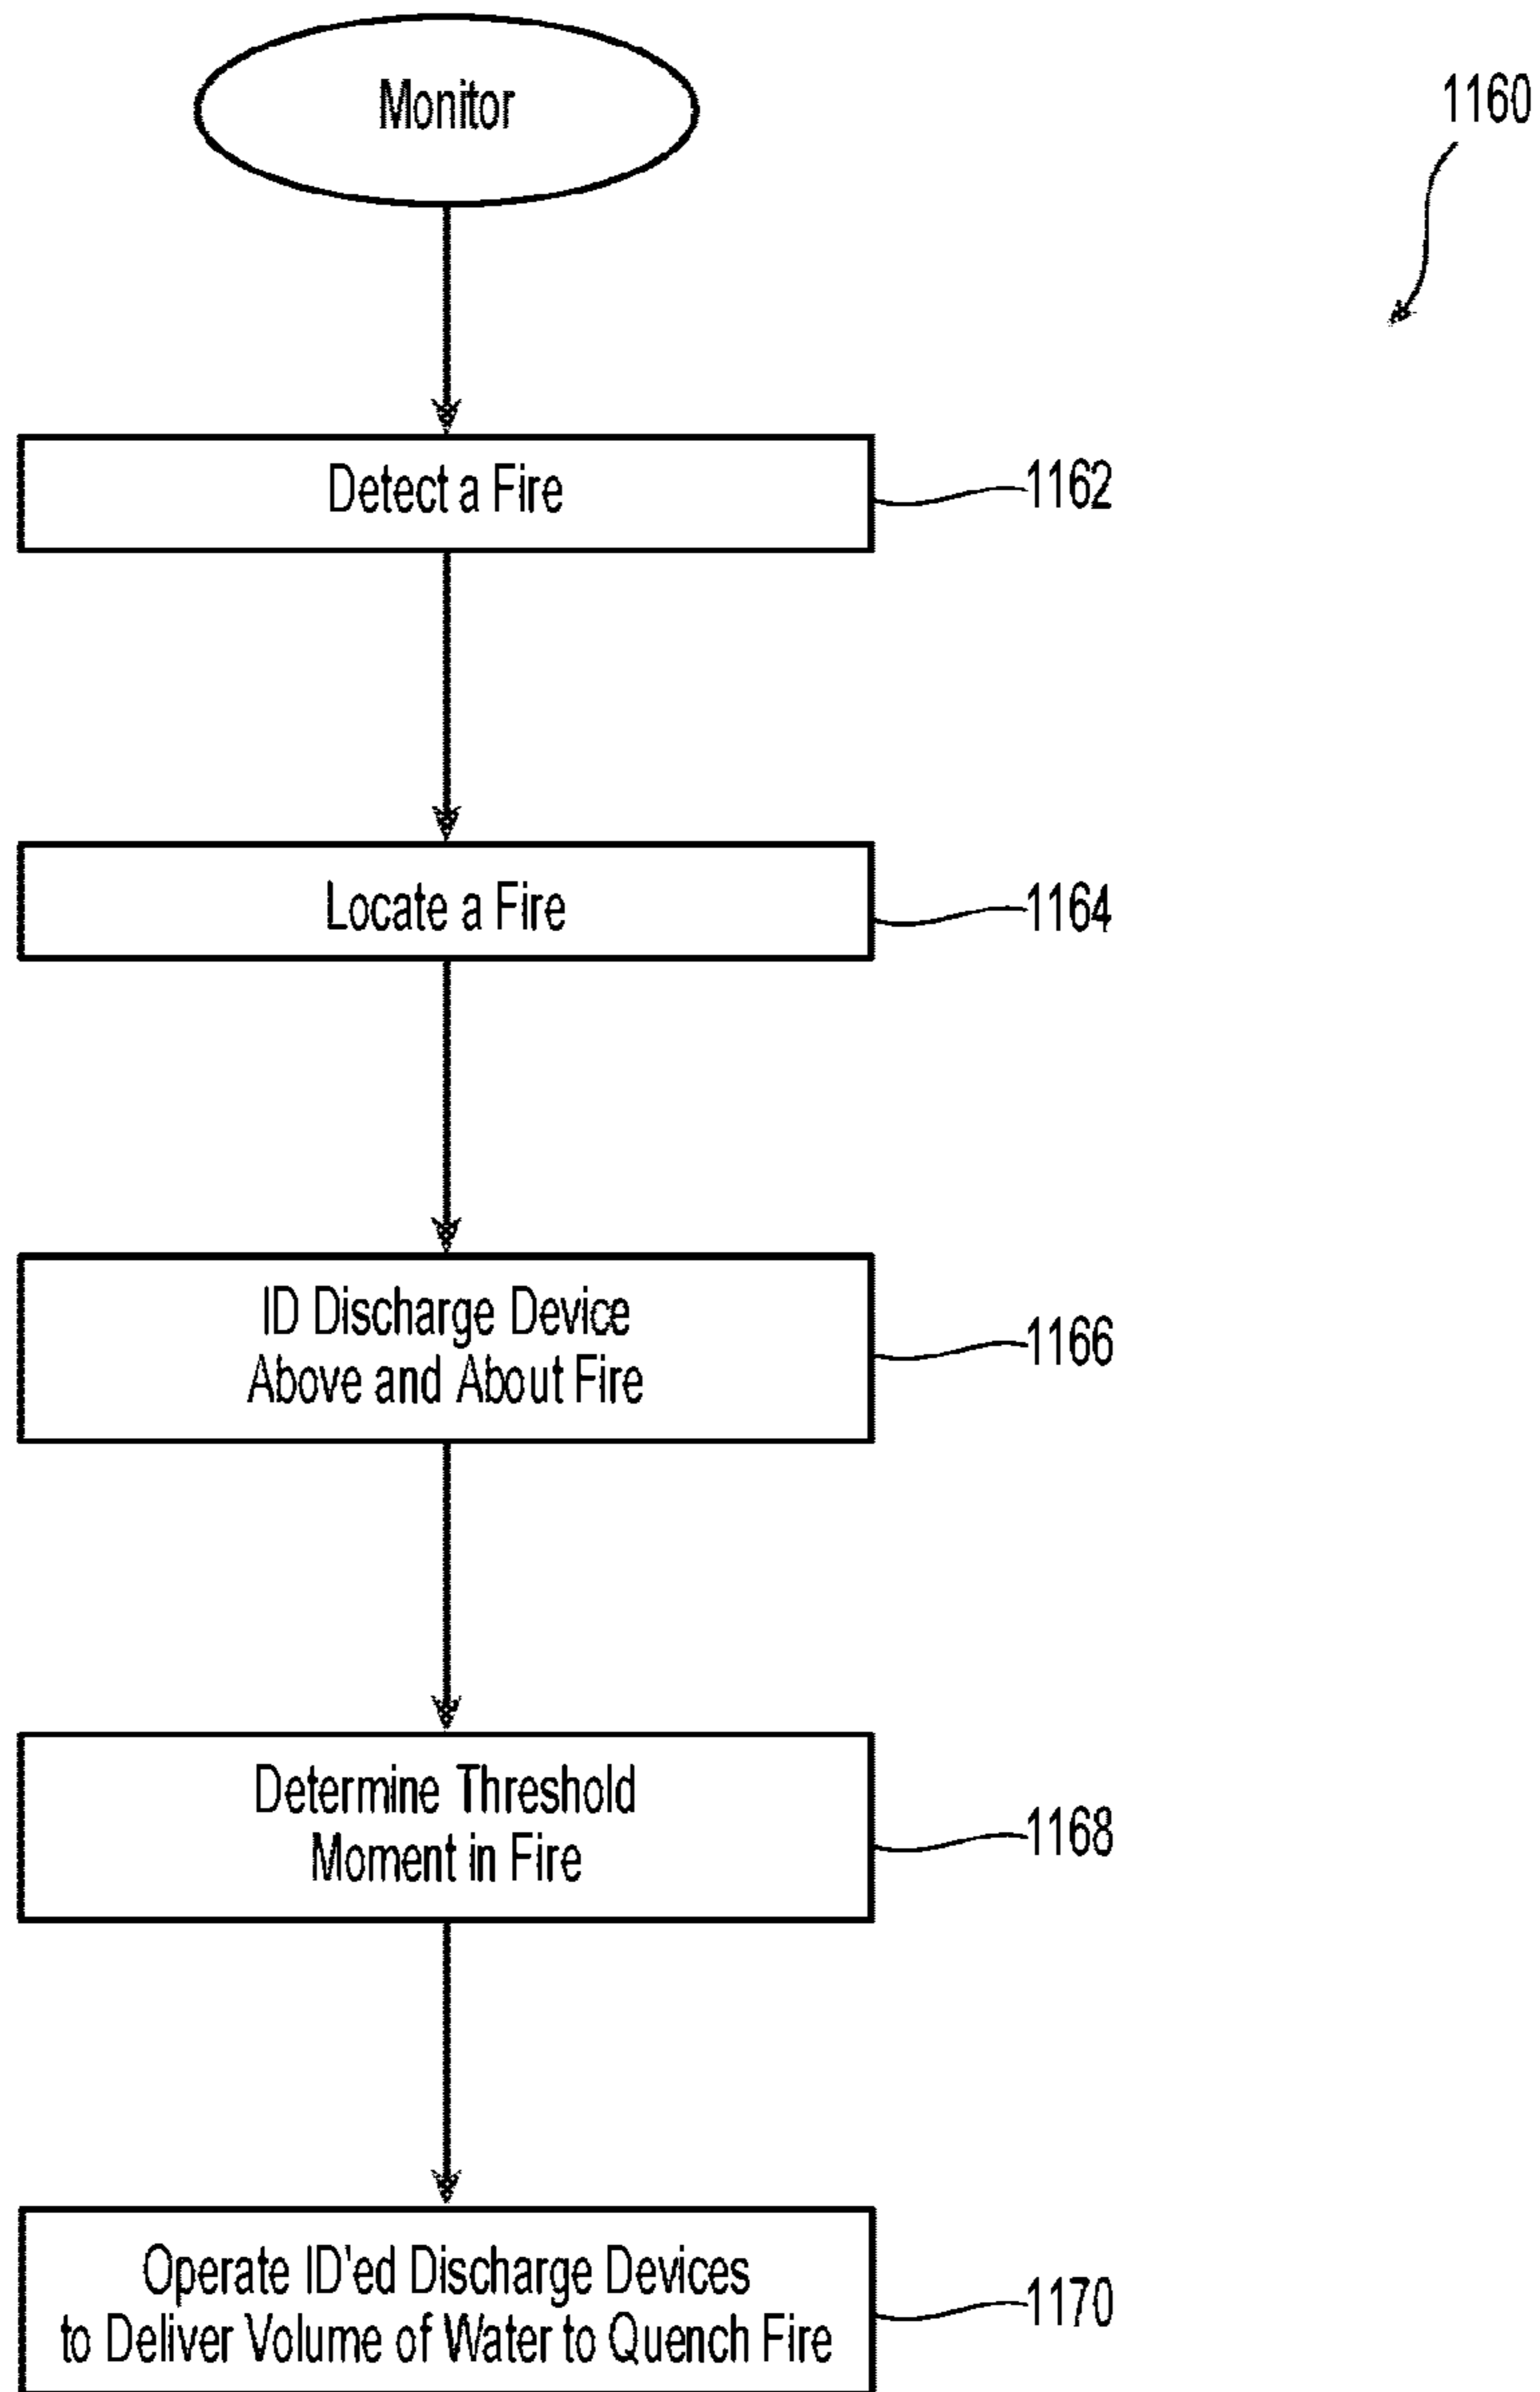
1160

Monitor

Detect a Fire

1162

Locate a Fire

1164

ID Discharge Device Above and About Fire

1166

Determine Threshold Moment in Fire

1168

Operate ID'ed Discharge Devices to Deliver Volume of Water to Quench Fire

1170